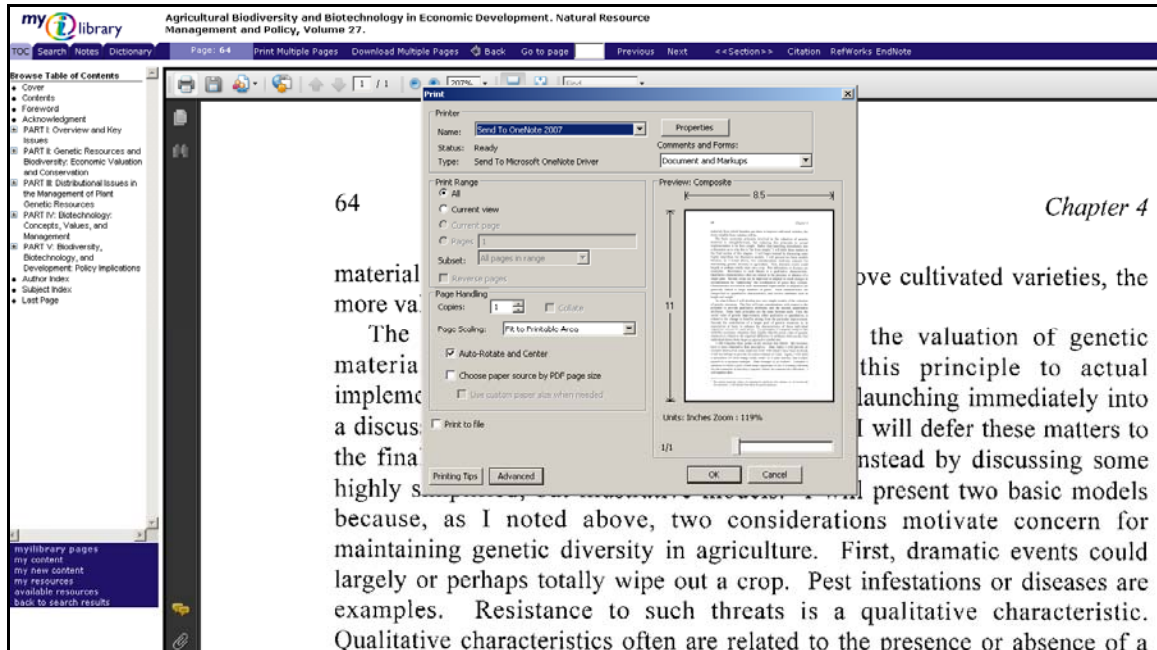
my library

Agricultural Biodiversity and Biotechnology in Economic Development. Natural Resource Management and Policy, Volume 27.

TOC Search Notes Dictionary

Page: 64 Print Multiple Pages Download Multiple Pages Back Go to page Previous Next <<Section>> Citation RefWorks EndNote

Browse Table of Contents
- Cover
- Contents
- Foreword
- Acknowledgment
- PART I: Overview and Key Issues
- PART II: Genetic Resources and Biodiversity: Economic Valuation and Conservation
- PART III: Distributional Issues in the Management of Plant Genetic Resources
- PART IV: Biotechnology: Concepts, Values, and Management
- PART V: Biodiversity, Biotechnology, and Development: Policy Implications
- Author Index
- Subject Index
- Last Page

myilibrary pages
my content
my new content
my resources
available resources
back to search results

1 / 1 207%

Print

Printer
Name: Send To OneNote 2007
Properties
Status: Ready
Type: Send To Microsoft OneNote Driver
Comments and Forms:
Document and Markups

Print Range
All
Current view
Current page
Pages 1
Subset: All pages in range
Reverse pages

Page Handling
Copies: 1
Collate
Page Scaling: Fit to Printable Area
Auto-Rotate and Center
Choose paper source by PDF page size
Use custom paper size when needed

Print to file

Printing Tips Advanced

Preview: Composite
8.5
11
Units: Inches Zoom : 119%
1/1

OK Cancel

64

Chapter 4

material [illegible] ove cultivated varieties, the more va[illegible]

The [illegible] the valuation of genetic materia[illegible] this principle to actual impleme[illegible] launching immediately into a discus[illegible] I will defer these matters to the fina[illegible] nstead by discussing some highly s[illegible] l present two basic models because, as I noted above, two considerations motivate concern for maintaining genetic diversity in agriculture. First, dramatic events could largely or perhaps totally wipe out a crop. Pest infestations or diseases are examples. Resistance to such threats is a qualitative characteristic. Qualitative characteristics often are related to the presence or absence of a